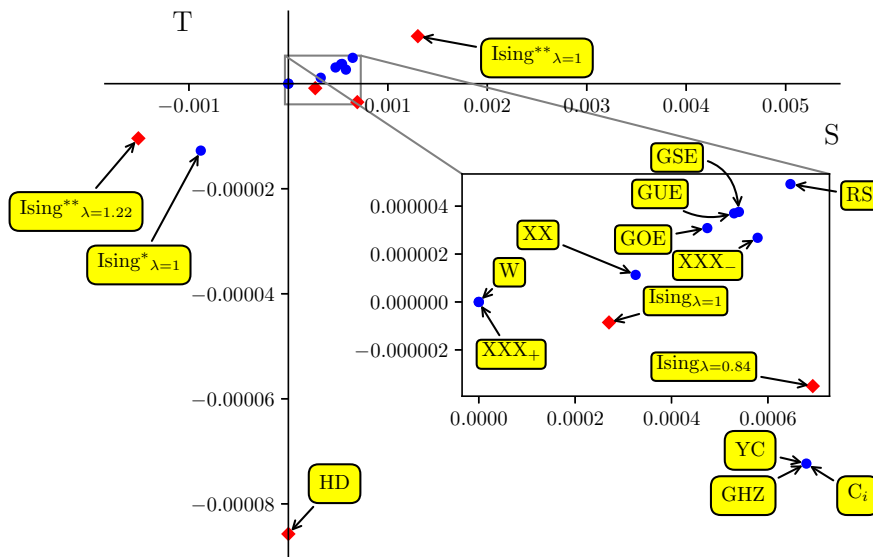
T

S

$-0.001$

$0.001$

$0.002$

$0.003$

$0.004$

$0.005$

$-0.00002$

$-0.00004$

$-0.00006$

$-0.00008$

$\text{Ising}^{**}_{\lambda=1}$

$\text{Ising}^{**}_{\lambda=1.22}$

$\text{Ising}^{*}_{\lambda=1}$

HD

$0.000004$

$0.000002$

$0.000000$

$-0.000002$

$0.0000$

$0.0002$

$0.0004$

$0.0006$

GSE

GUE

GOE

RS

XX

W

$\text{XXX}_{-}$

$\text{Ising}_{\lambda=1}$

$\text{XXX}_{+}$

$\text{Ising}_{\lambda=0.84}$

YC

GHZ

$\text{C}_i$